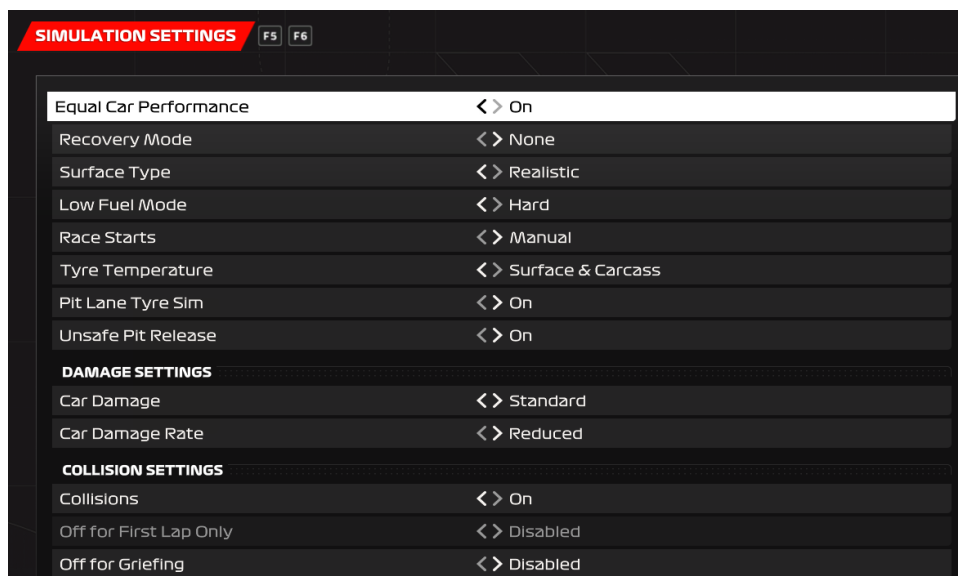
SIMULATION SETTINGS F5 F6

| | |
|---|---|
| Equal Car Performance | < > On |
| Recovery Mode | < > None |
| Surface Type | < > Realistic |
| Low Fuel Mode | < > Hard |
| Race Starts | < > Manual |
| Tyre Temperature | < > Surface & Carcass |
| Pit Lane Tyre Sim | < > On |
| Unsafe Pit Release | < > On |

DAMAGE SETTINGS

| | |
|---|---|
| Car Damage | < > Standard |
| Car Damage Rate | < > Reduced |

COLLISION SETTINGS

| | |
|---|---|
| Collisions | < > On |
| Off for First Lap Only | < > Disabled |
| Off for Griefing | < > Disabled |